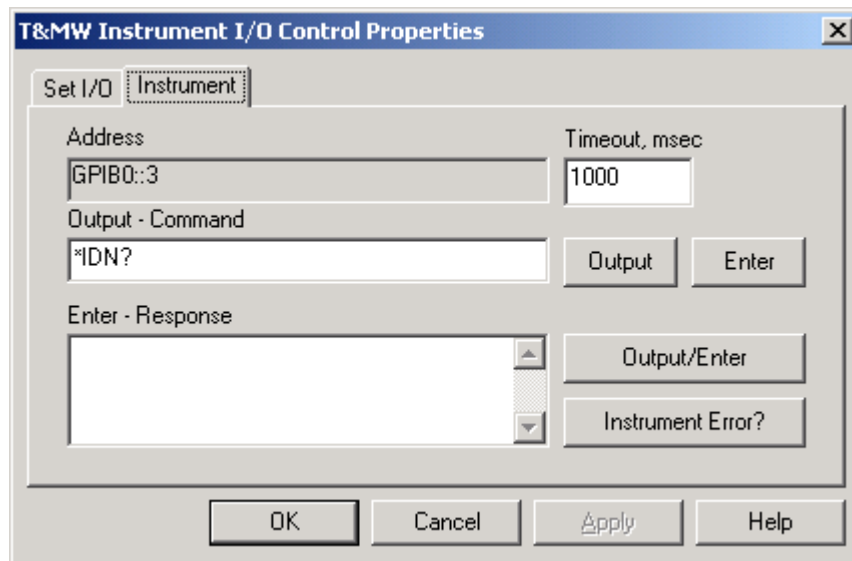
T&MW Instrument I/O Control Properties

X

Set I/O

Instrument

Address

GPIB0::3

Timeout, msec

1000

Output - Command

*IDN?

Output

Enter

Enter - Response

Output/Enter

Instrument Error?

OK

Cancel

Apply

Help